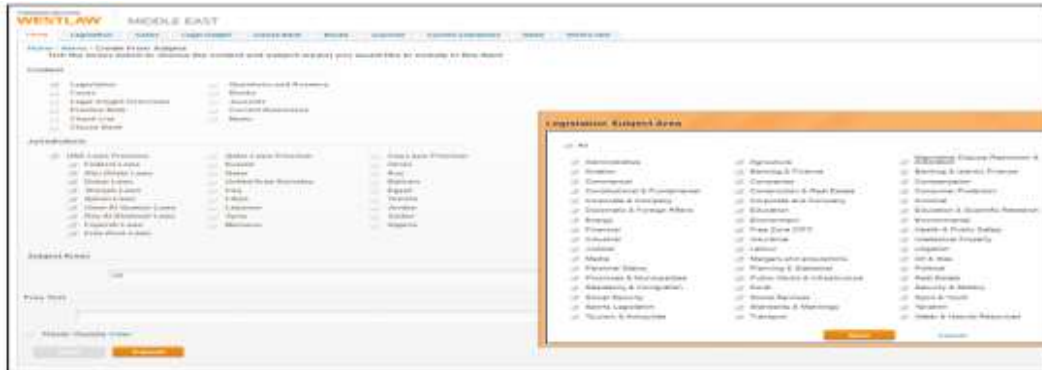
WESTLAW MIDDLE EAST

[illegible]

Content

Jurisdiction

Subject Areas

Free Text

Legislation Subject Area

All

Administrative
Aviation
Commercial
Constitutional & Fundamental
Corporate & Company
Diplomatic & Foreign Affairs
Energy
Financial
Industrial
Judicial
Media
Personal Status
Provinces & Municipalities
Residency & Immigration
Social Security
Sports Legislation
Tourism & Antiquities

Agriculture
Banking & Finance
Commerce
Construction & Real Estate
Corporate and Company
Education
Environment
Free Zone
Insurance
Labour
Mergers and acquisitions
Planning & Statistical
Public Works & Infrastructure
Social Services
Standards & Metrology
Transport

Banking & Islamic Finance
Compensation
Consumer Protection
Criminal
Education & Scientific Research
Environmental
Health & Public Safety
Intellectual Property
Litigation
Oil & Gas
Political
Real Estate
Security & Military
Sports & Youth
Taxation
Water & Natural Resources

Cancel